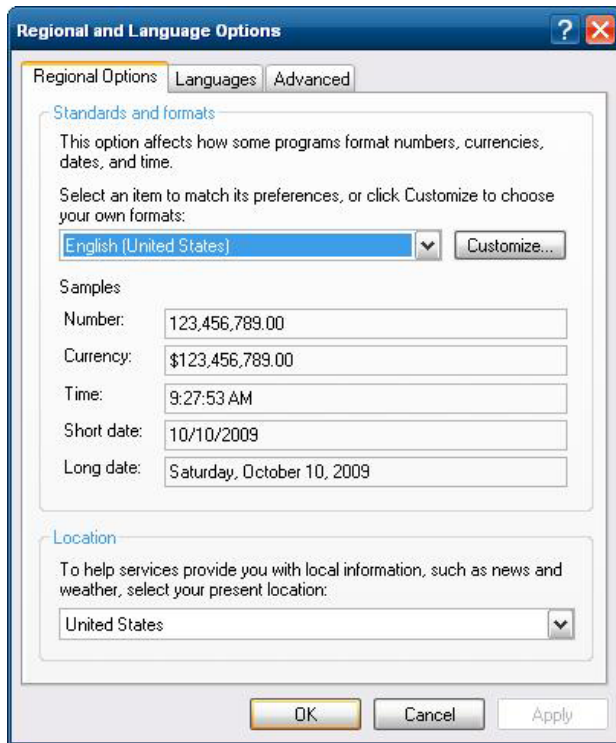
Regional and Language Options

Regional Options | Languages | Advanced

Standards and formats

This option affects how some programs format numbers, currencies, dates, and time.

Select an item to match its preferences, or click Customize to choose your own formats:

English (United States)

Customize...

Samples

| | |
|---|---|
| Number: | 123,456,789.00 |
| Currency: | $123,456,789.00 |
| Time: | 9:27:53 AM |
| Short date: | 10/10/2009 |
| Long date: | Saturday, October 10, 2009 |

Location

To help services provide you with local information, such as news and weather, select your present location:

United States

OK | Cancel | Apply